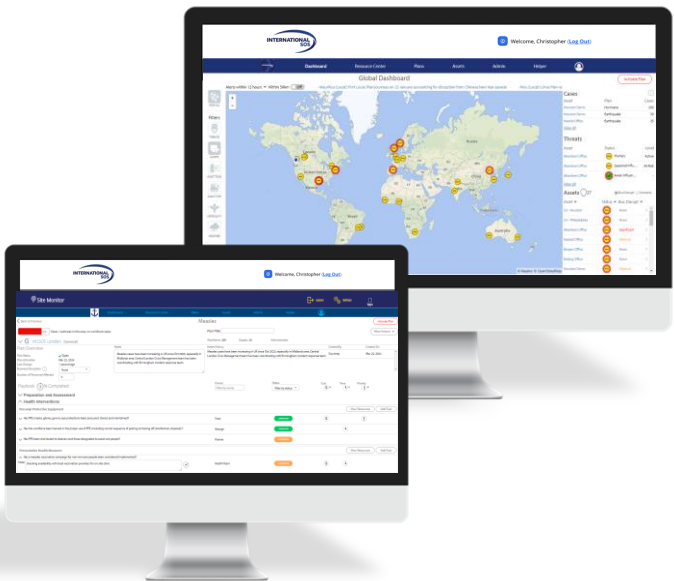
INTERNATIONAL SOS

Welcome, Christopher (Log Out)

Dashboard
Resource Center
Plans
Assets
Admin
Helper

Global Dashboard

Activate Plan

Filters

Cases

Threats

Assets

INTERNATIONAL SOS

Welcome, Christopher (Log Out)

Site Monitor

Measles

Plan Overview

Playbook

Preparation and Assessment

Health Interventions